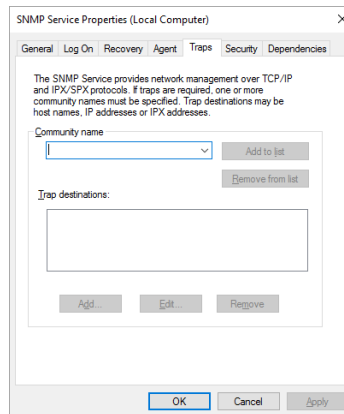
SNMP Service Properties (Local Computer)

×

General | Log On | Recovery | Agent | Traps | Security | Dependencies

The SNMP Service provides network management over TCP/IP and IPX/SPX protocols. If traps are required, one or more community names must be specified. Trap destinations may be host names, IP addresses or IPX addresses.

Community name

Add to list

Remove from list

Trap destinations:

Add...

Edit...

Remove

OK

Cancel

Apply